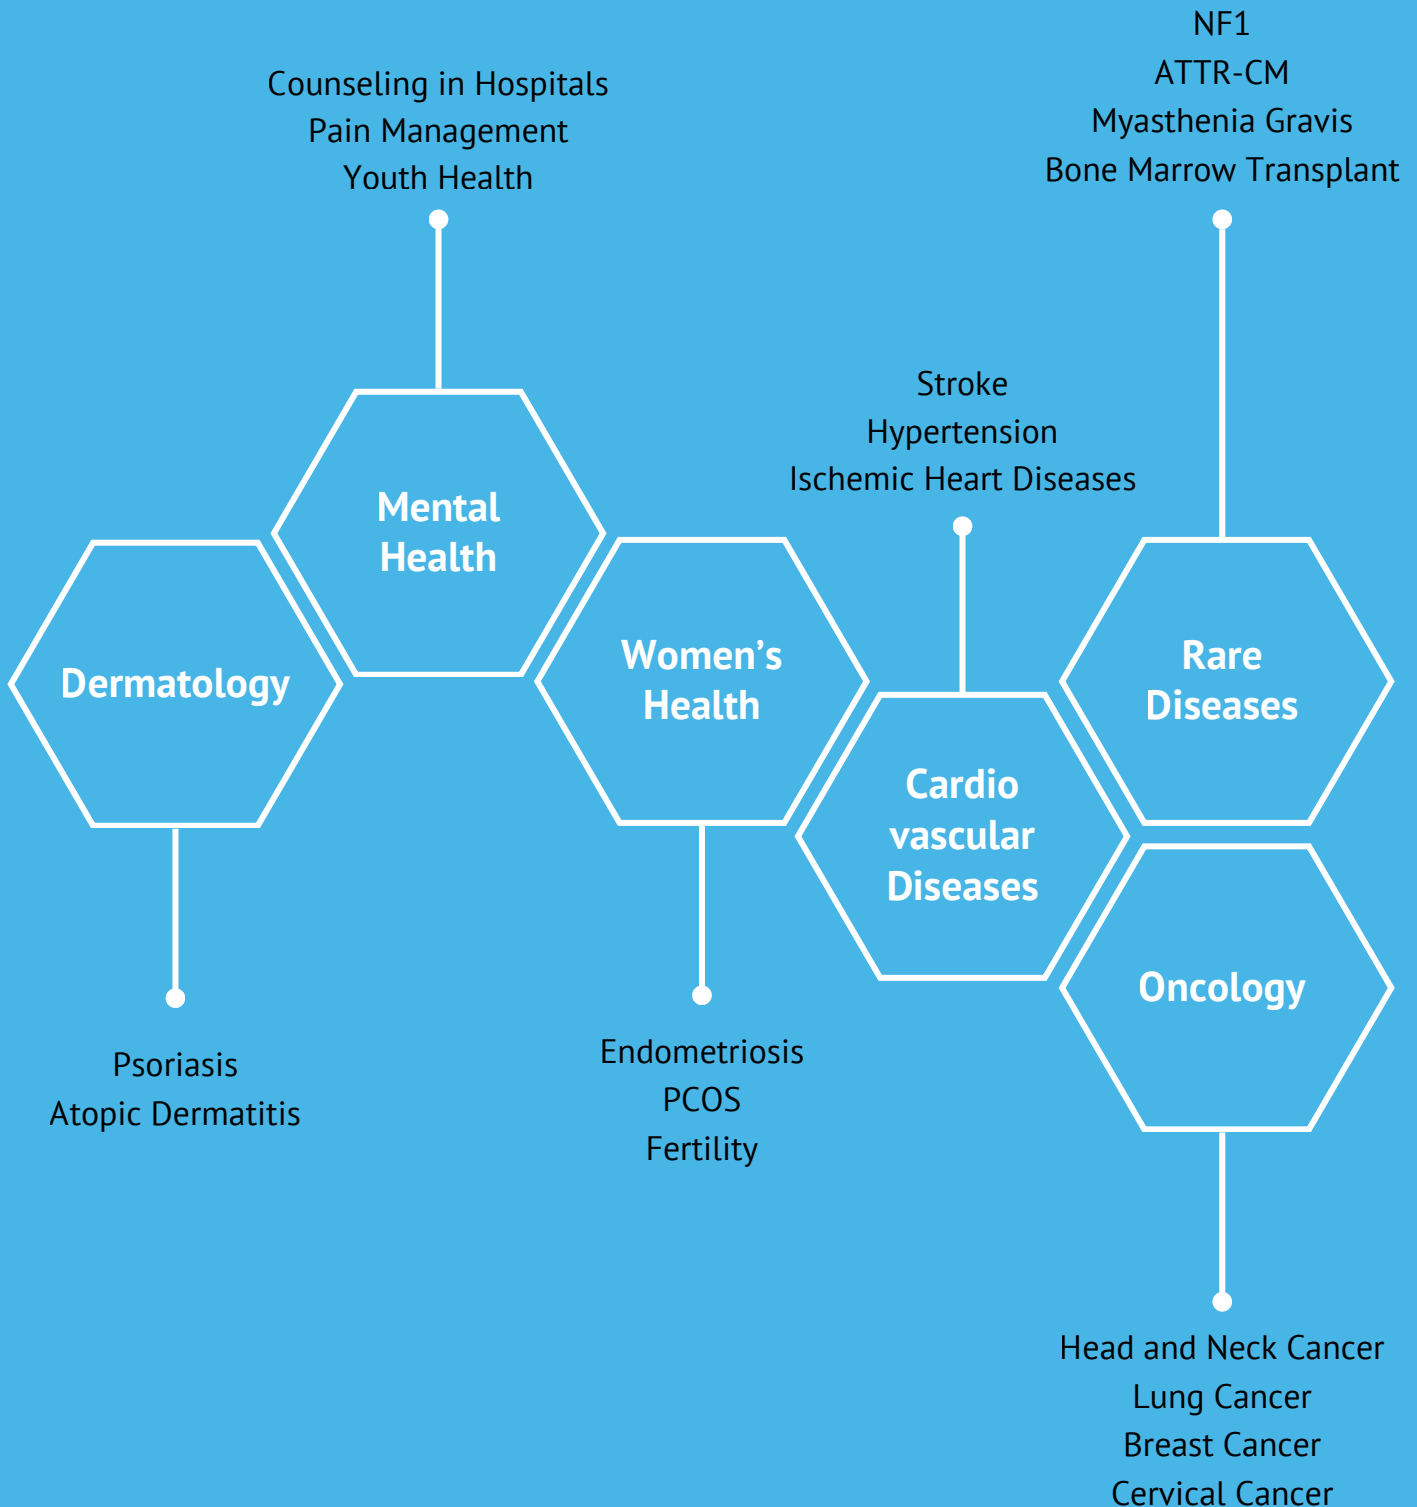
NF1
ATTR-CM
Myasthenia Gravis
Bone Marrow Transplant

Counseling in Hospitals
Pain Management
Youth Health

Stroke
Hypertension
Ischemic Heart Diseases

Mental Health

Dermatology

Women's Health

Cardio vascular Diseases

Rare Diseases

Oncology

Psoriasis
Atopic Dermatitis

Endometriosis
PCOS
Fertility

Head and Neck Cancer
Lung Cancer
Breast Cancer
Cervical Cancer